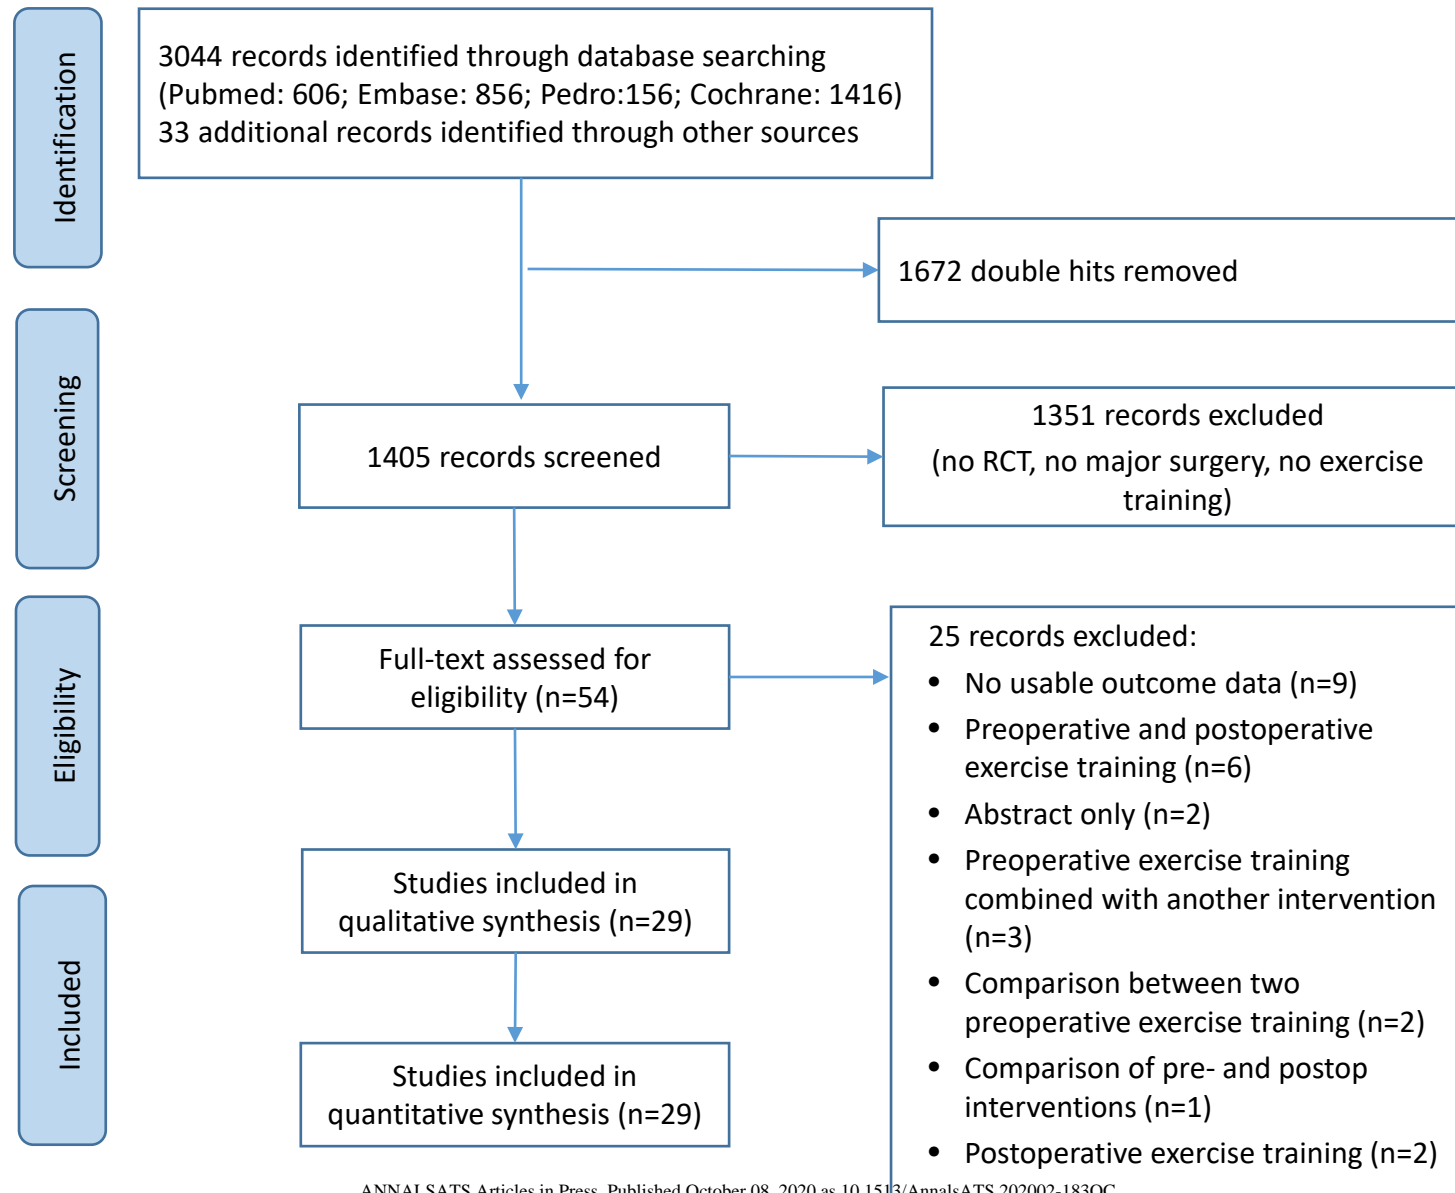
Identification

3044 records identified through database searching (Pubmed: 606; Embase: 856; Pedro:156; Cochrane: 1416)
33 additional records identified through other sources

1672 double hits removed

Screening

1405 records screened

1351 records excluded
(no RCT, no major surgery, no exercise training)

Eligibility

Full-text assessed for eligibility (n=54)

25 records excluded:
• No usable outcome data (n=9)
• Preoperative and postoperative exercise training (n=6)
• Abstract only (n=2)
• Preoperative exercise training combined with another intervention (n=3)
• Comparison between two preoperative exercise training (n=2)
• Comparison of pre- and postop interventions (n=1)
• Postoperative exercise training (n=2)

Included

Studies included in qualitative synthesis (n=29)

Studies included in quantitative synthesis (n=29)

ANNALSATS Articles in Press. Published October 08, 2020 as 10.1513/AnnalsATS.202002-183OC